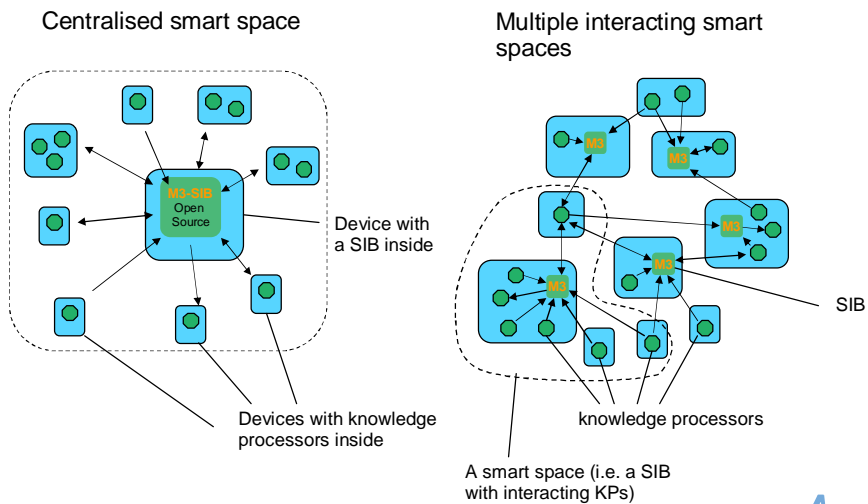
Centralised smart space

Multiple interacting smart spaces

M3-SIB
Open Source

Device with a SIB inside

Devices with knowledge processors inside

M3

M3

M3

M3

M3

SIB

knowledge processors

A smart space (i.e. a SIB with interacting KPs)

4